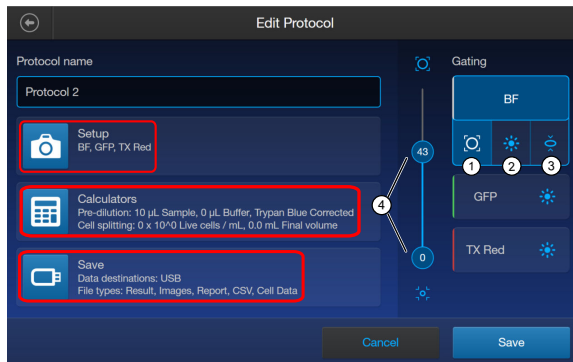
Edit Protocol

Protocol name

Protocol 2

Setup
BF, GFP, TX Red

Calculators
Pre-dilution: 10 µL Sample, 0 µL Buffer, Trypan Blue Corrected
Cell splitting: 0 x 10^0 Live cells / mL, 0.0 mL Final volume

Save
Data destinations: USB
File types: Result, Images, Report, CSV, Cell Data

43

4

0

Gating

BF

1 2 3

GFP

TX Red

Cancel

Save